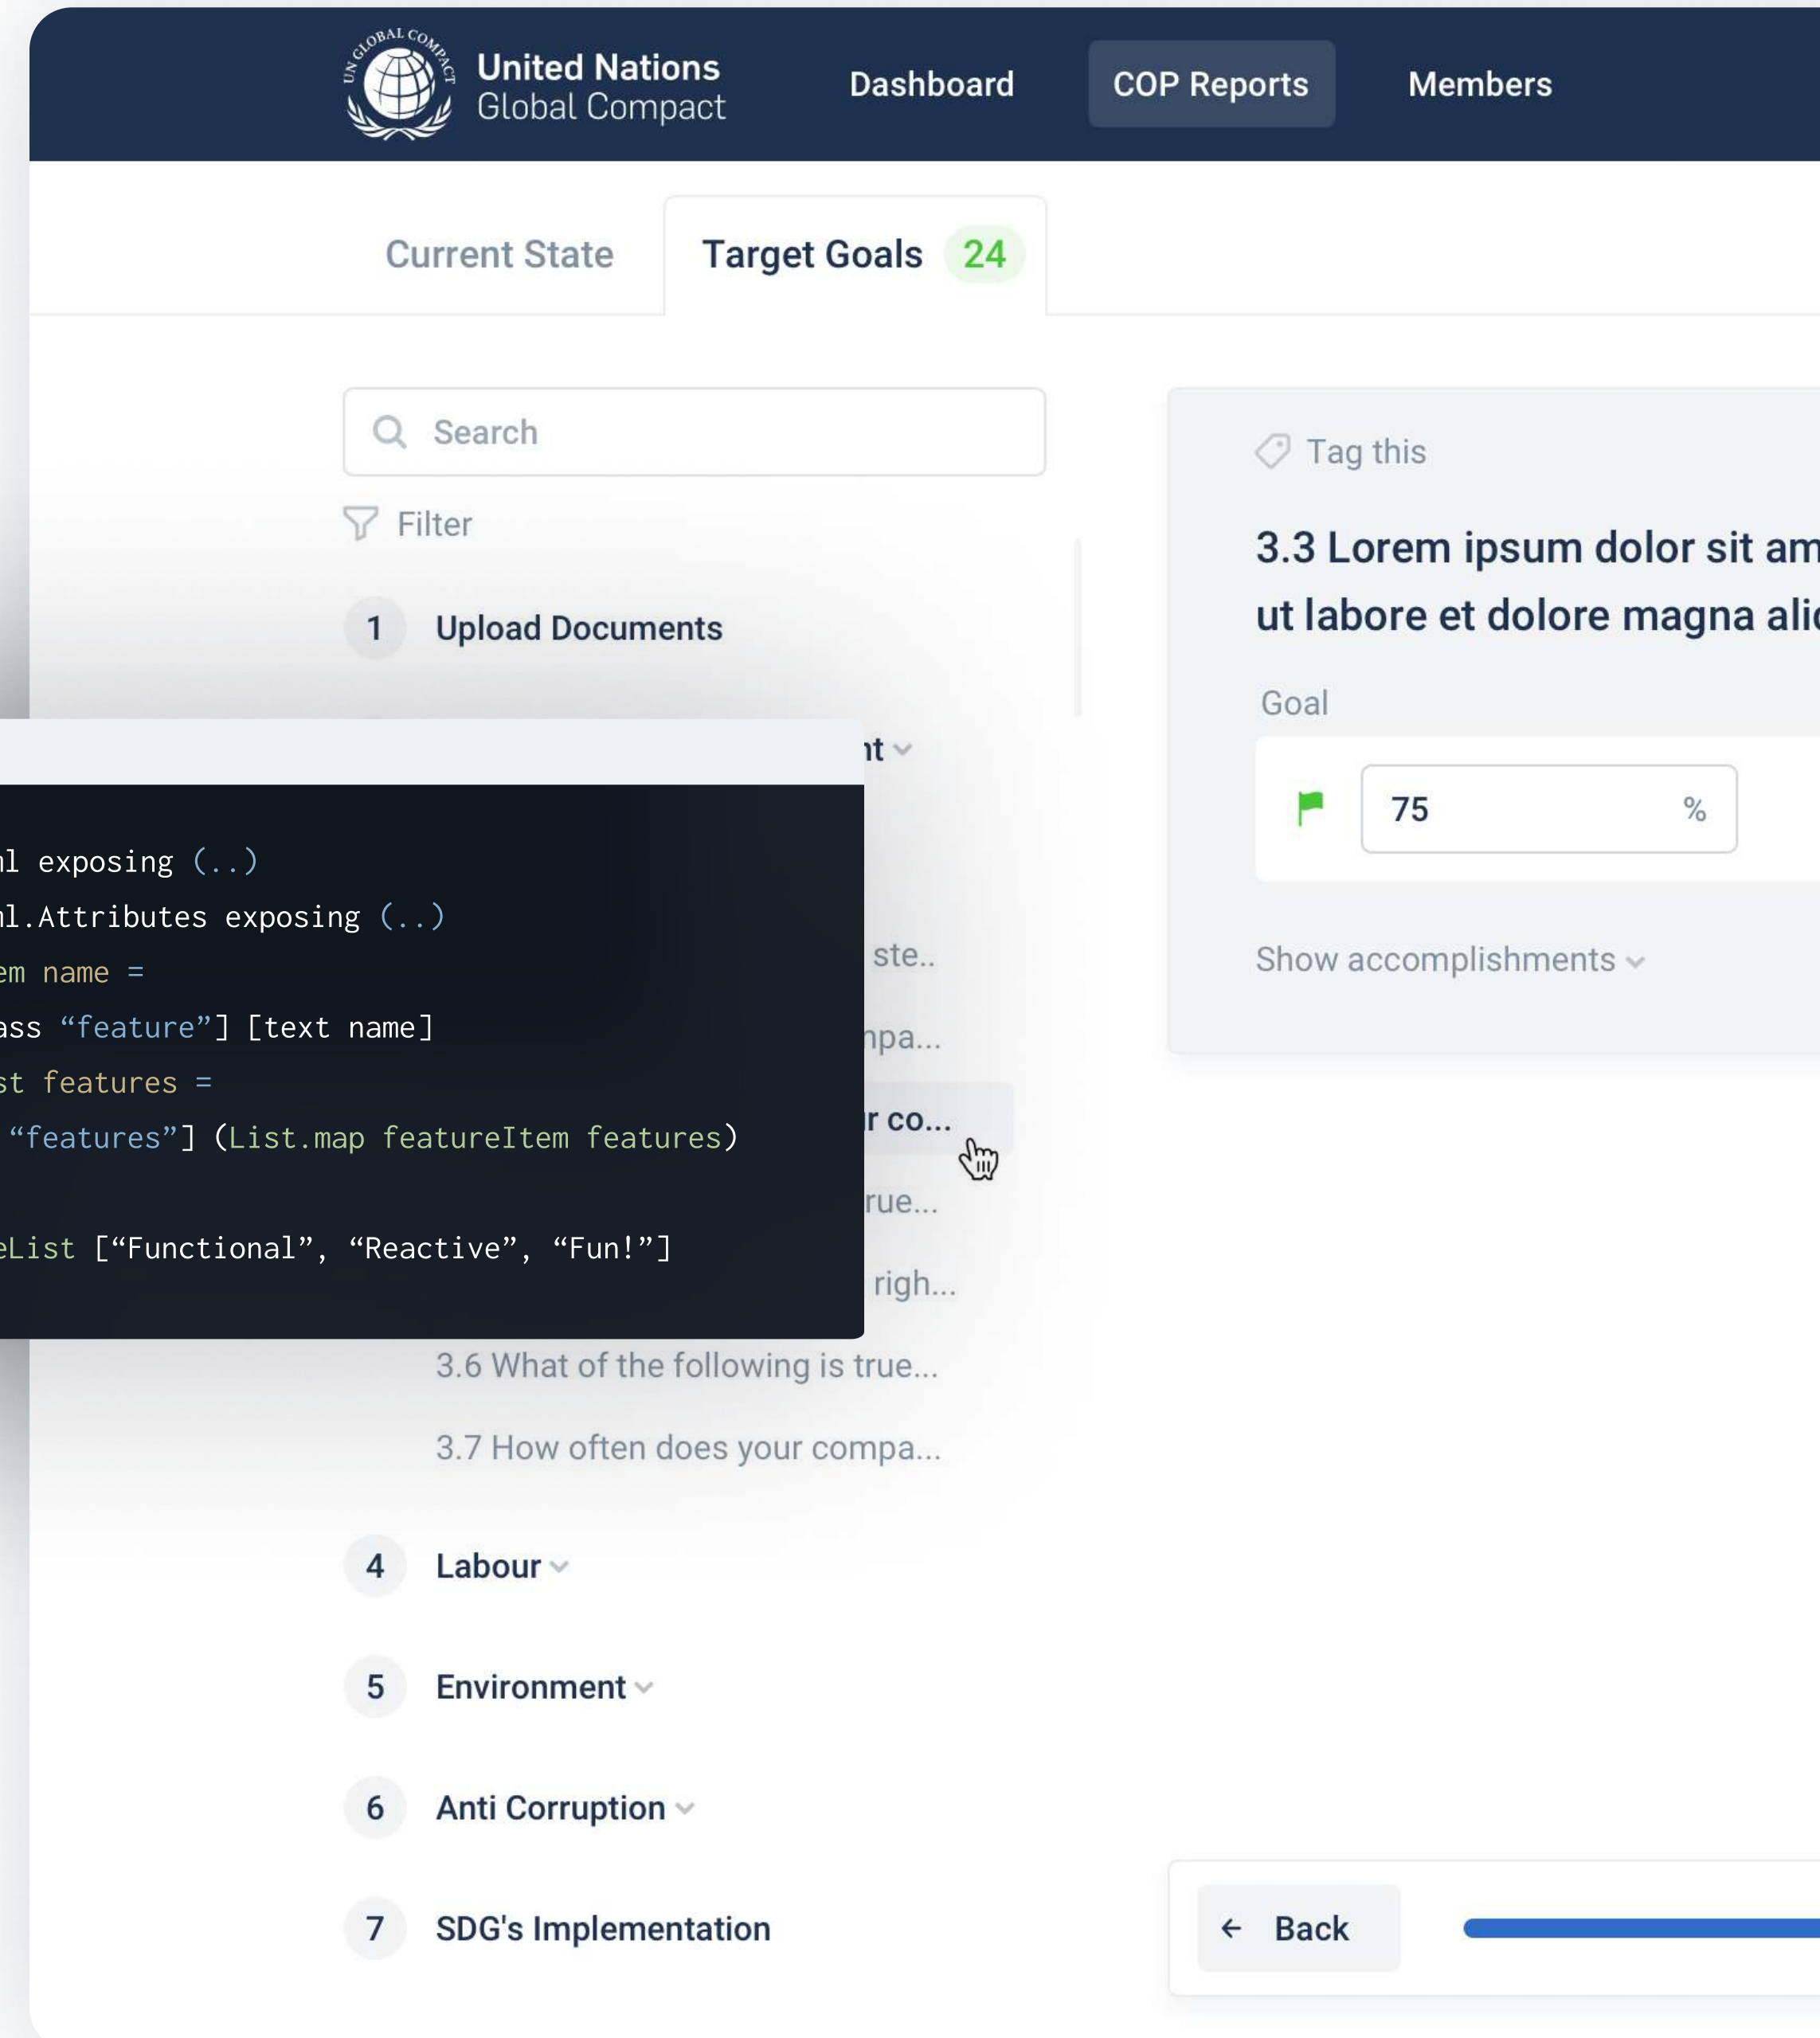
UN GLOBAL COMPACT
United Nations
Global Compact

Dashboard
COP Reports
Members

Current State
Target Goals 24

Search

Filter

1 Upload Documents

nt

ste..
npa...
r co...
rue...
righ...
3.6 What of the following is true...
3.7 How often does your compa...

4 Labour
5 Environment
6 Anti Corruption
7 SDG's Implementation

nl exposing (..)
nl.Attributes exposing (..)
em name =
ass “feature”] [text name]
st features =
“features”] (List.map featureItem features)

eList [“Functional”, “Reactive”, “Fun!”]

Tag this

3.3 Lorem ipsum dolor sit am
ut labore et dolore magna ali

Goal
75 %

Show accomplishments

Back